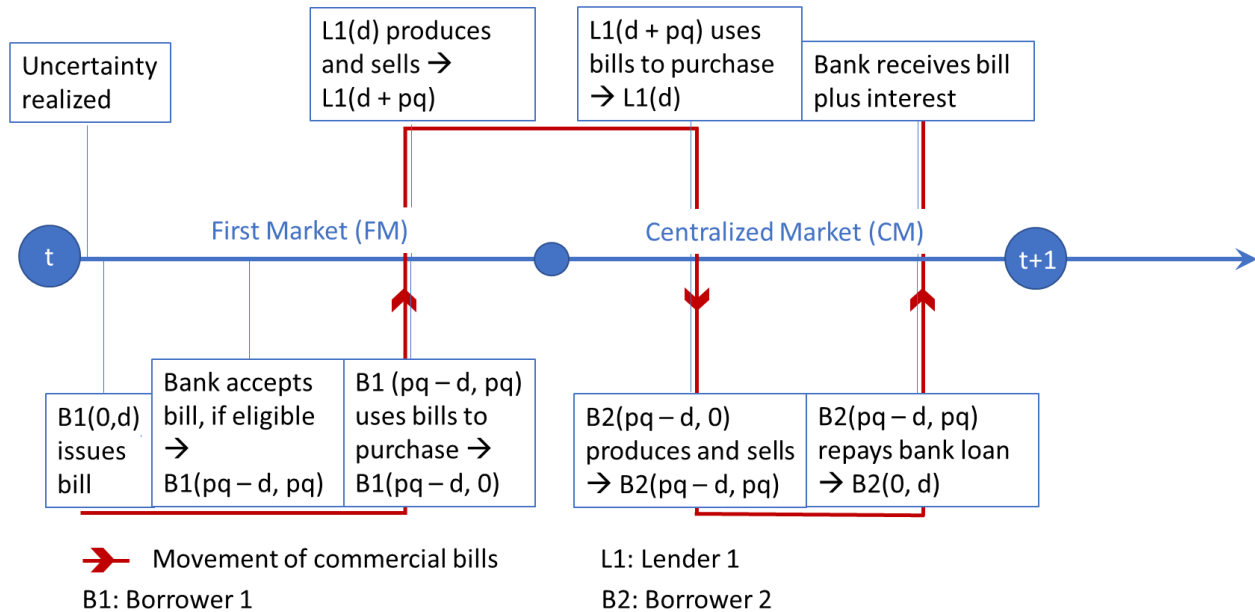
Uncertainty realized

L1(d) produces and sells → L1(d + pq)

L1(d + pq) uses bills to purchase → L1(d)

Bank receives bill plus interest

t

First Market (FM)

Centralized Market (CM)

t+1

B1(0,d) issues bill

Bank accepts bill, if eligible → B1(pq – d, pq)

B1 (pq – d, pq) uses bills to purchase → B1(pq – d, 0)

B2(pq – d, 0) produces and sells → B2(pq – d, pq)

B2(pq – d, pq) repays bank loan → B2(0, d)

Movement of commercial bills

L1: Lender 1

B1: Borrower 1

B2: Borrower 2